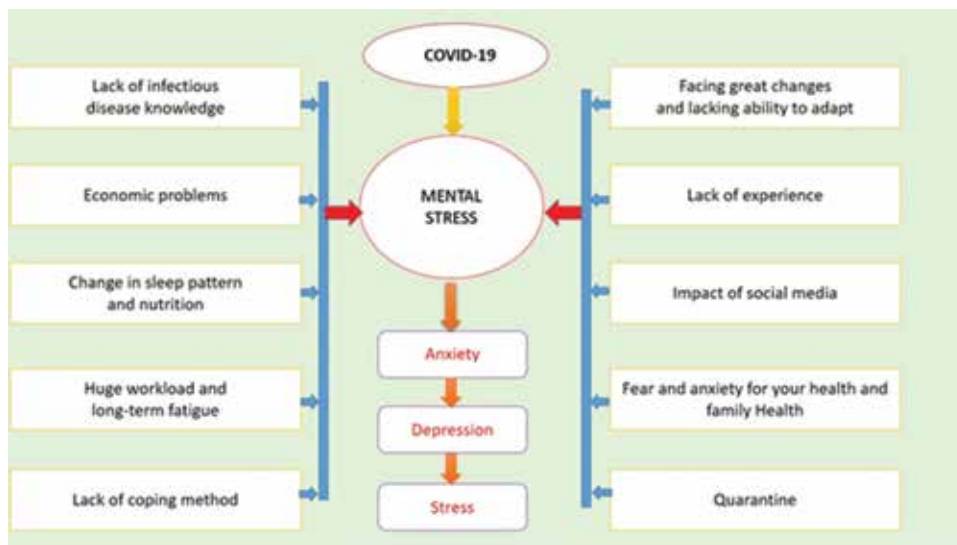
COVID-19

Lack of infectious disease knowledge

Economic problems

Change in sleep pattern and nutrition

Huge workload and long-term fatigue

Lack of coping method

MENTAL STRESS

Anxiety

Depression

Stress

Facing great changes and lacking ability to adapt

Lack of experience

Impact of social media

Fear and anxiety for your health and family Health

Quarantine